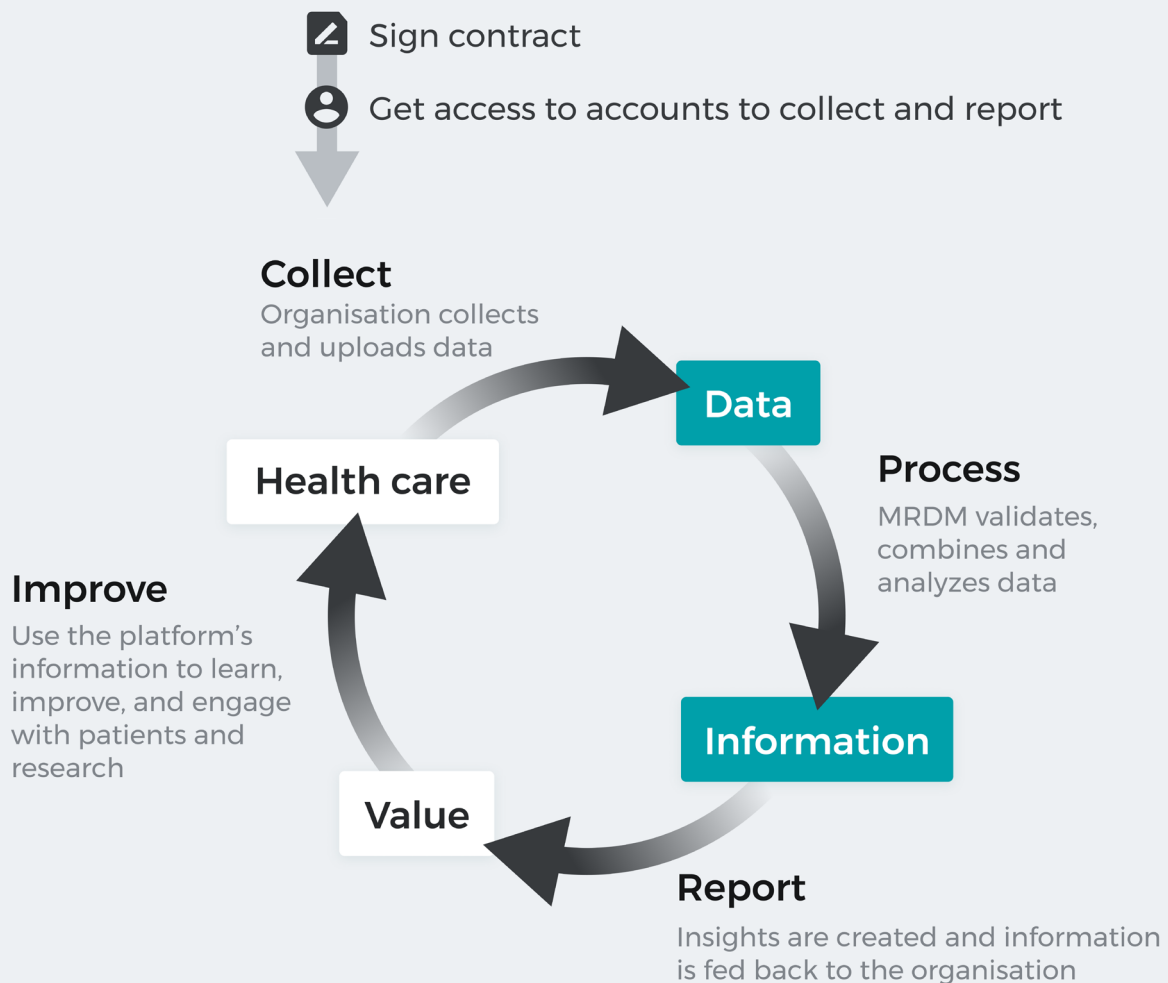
Sign contract

Get access to accounts to collect and report

Collect
Organisation collects and uploads data

Data

Process
MRDM validates, combines and analyzes data

Information

Report
Insights are created and information is fed back to the organisation

Value

Improve
Use the platform's information to learn, improve, and engage with patients and research

Health care